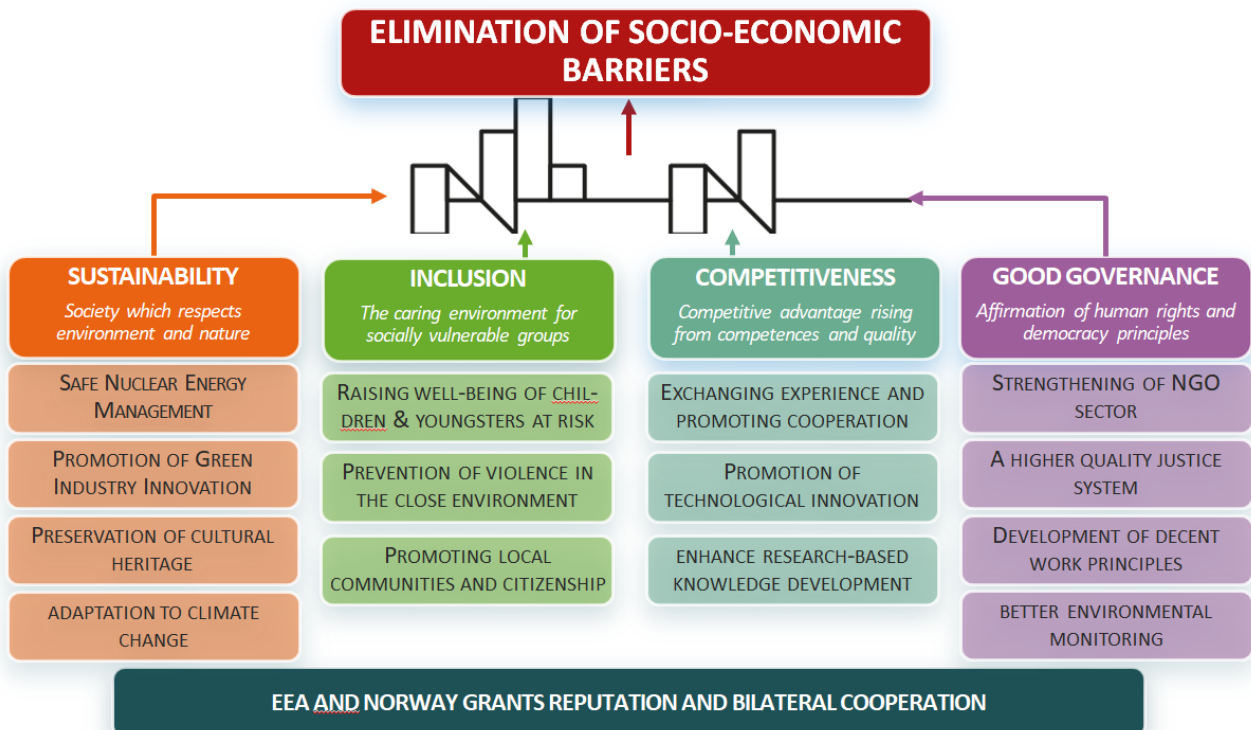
ELIMINATION OF SOCIO-ECONOMIC BARRIERS

SUSTAINABILITY
Society which respects environment and nature

Safe Nuclear Energy Management

Promotion of Green Industry Innovation

Preservation of cultural heritage

Adaptation to climate change

INCLUSION
The caring environment for socially vulnerable groups

Raising well-being of children & youngsters at risk

Prevention of violence in the close environment

Promoting local communities and citizenship

COMPETITIVENESS
Competitive advantage rising from competences and quality

Exchanging experience and promoting cooperation

Promotion of technological innovation

Enhance research-based knowledge development

GOOD GOVERNANCE
Affirmation of human rights and democracy principles

Strengthening of NGO sector

A higher quality justice system

Development of decent work principles

Better environmental monitoring

EEA AND NORWAY GRANTS REPUTATION AND BILATERAL COOPERATION